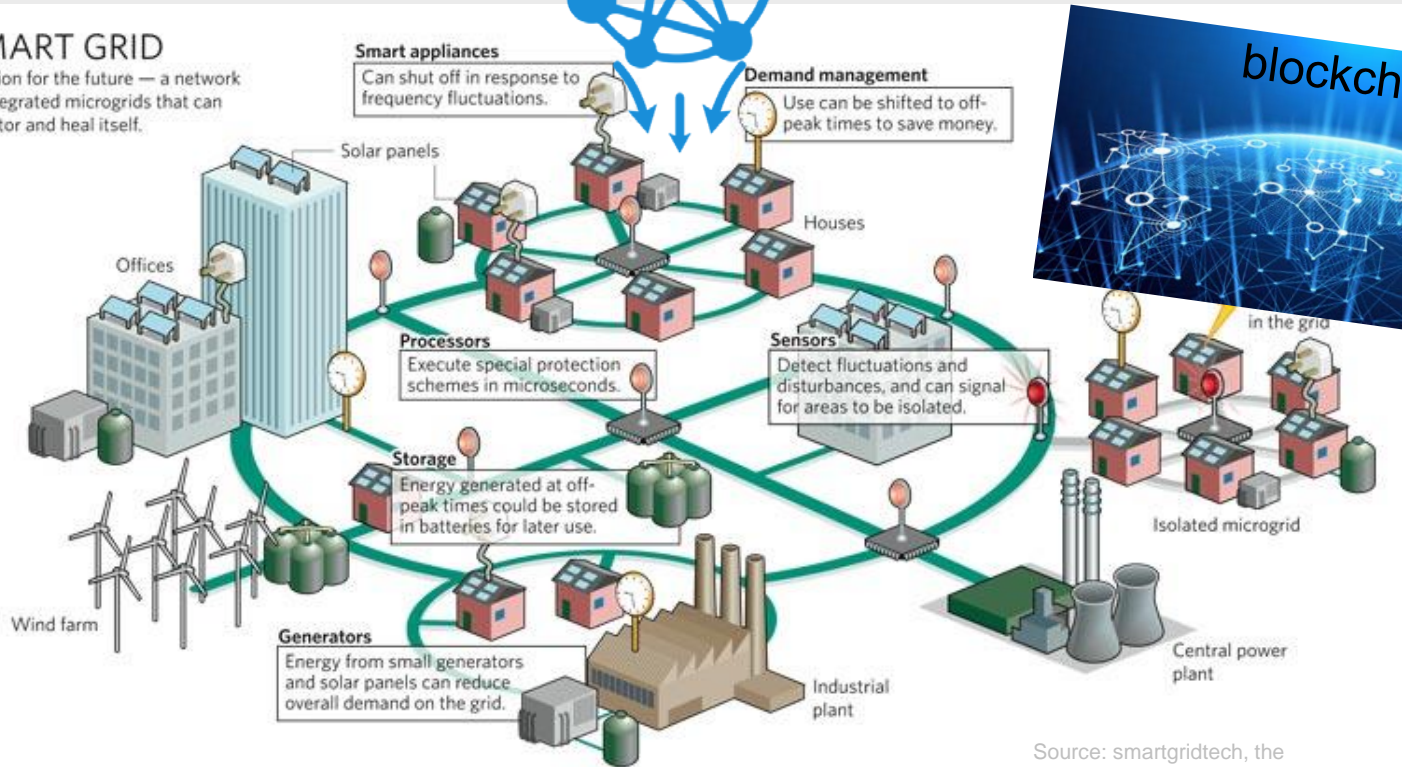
MART GRID

ion for the future — a network egrated microgrids that can tor and heal itself.

Smart appliances
Can shut off in response to frequency fluctuations.

Demand management
Use can be shifted to off-peak times to save money.

blockch

Solar panels

Houses

Offices

in the grid

Processors
Execute special protection schemes in microseconds.

Sensors
Detect fluctuations and disturbances, and can signal for areas to be isolated.

Storage
Energy generated at off-peak times could be stored in batteries for later use.

Isolated microgrid

Wind farm

Generators
Energy from small generators and solar panels can reduce overall demand on the grid.

Industrial plant

Central power plant

Source: smartgridtech, the